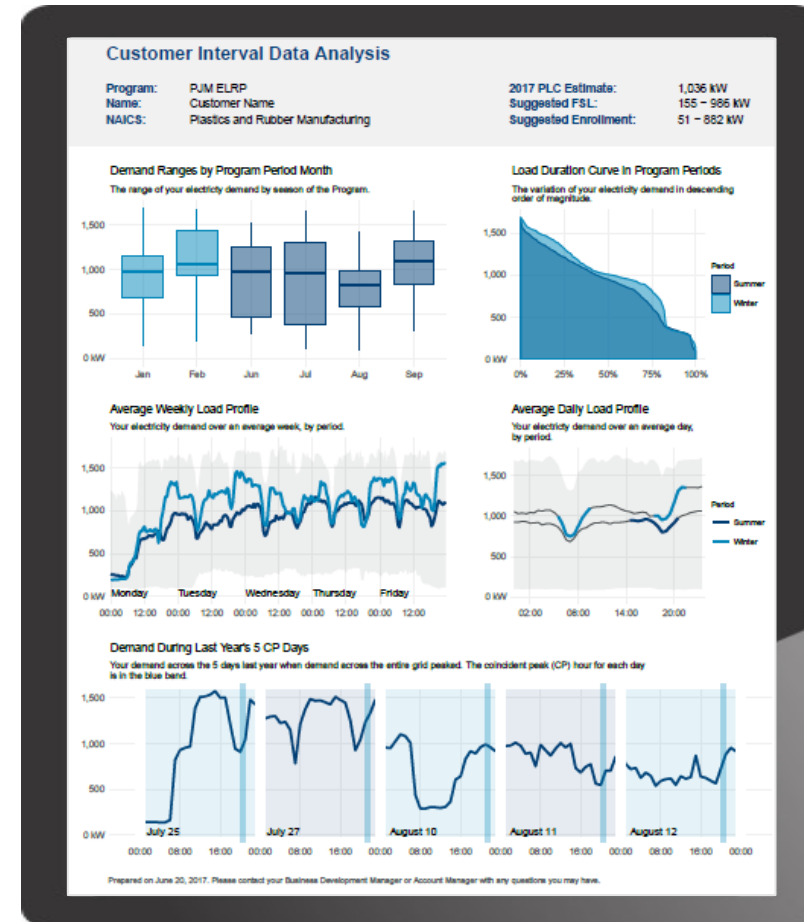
Customer Interval Data Analysis

Program: PJM ELRP
Name: Customer Name
NAICS: Plastics and Rubber Manufacturing

2017 PLC Estimate: 1,036 kW
Suggested FSL: 155 – 986 kW
Suggested Enrollment: 51 – 882 kW

Demand Ranges by Program Period Month
The range of your electricity demand by season of the Program.

1,500
1,000
500
0 kW
Jan Feb Jun Jul Aug Sep

Load Duration Curve in Program Periods
The variation of your electricity demand in descending order of magnitude.

1,500
1,000
500
0 kW
0% 25% 50% 75% 100%

Period
Summer
Winter

Average Weekly Load Profile
Your electricity demand over an average week, by period.

1,500
1,000
500
0 kW
Monday Tuesday Wednesday Thursday Friday
00:00 12:00 00:00 12:00 00:00 12:00 00:00 12:00 00:00 12:00

Average Daily Load Profile
Your electricity demand over an average day, by period.

1,500
1,000
500
0 kW
02:00 08:00 14:00 20:00

Period
Summer
Winter

Demand During Last Year's 5 CP Days
Your demand across the 5 days last year when demand across the entire grid peaked. The coincident peak (CP) hour for each day is in the blue band.

1,500
1,000
500
0 kW
July 25 July 27 August 10 August 11 August 12
00:00 08:00 16:00 00:00 08:00 16:00 00:00 08:00 16:00 00:00 08:00 16:00 00:00 08:00 16:00 00:00

Prepared on June 20, 2017. Please contact your Business Development Manager or Account Manager with any questions you may have.